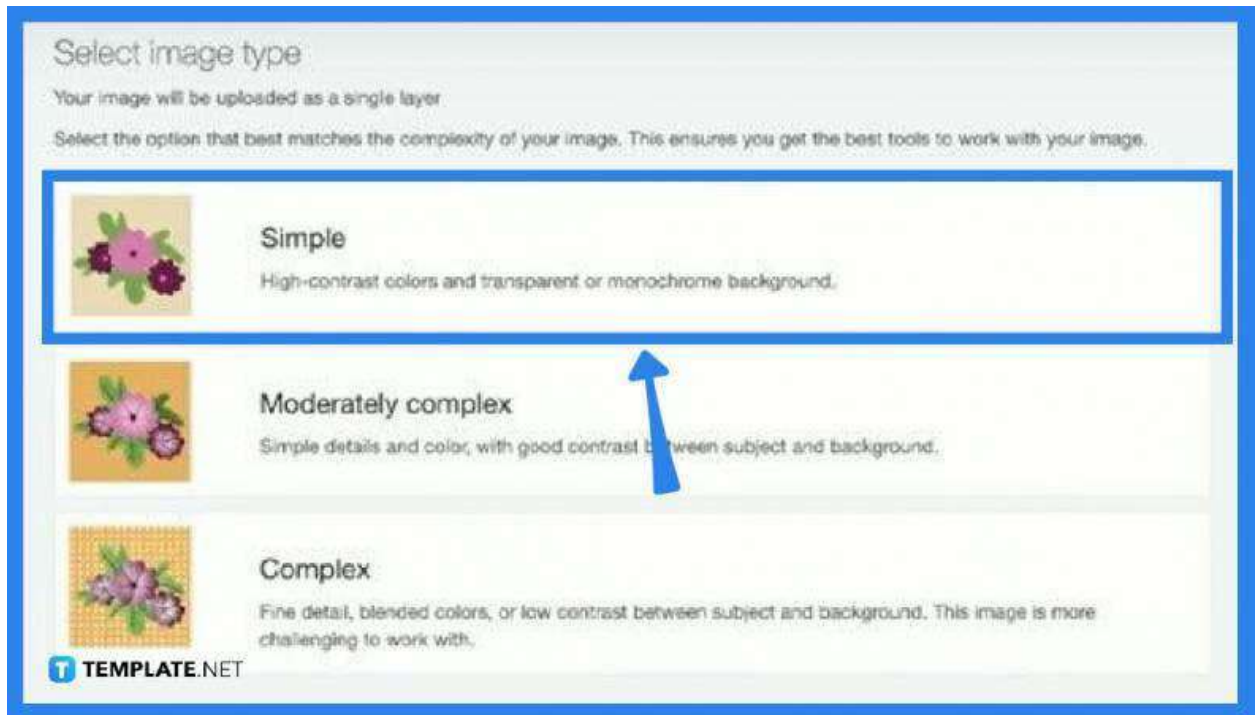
Select image type

Your image will be uploaded as a single layer

Select the option that best matches the complexity of your image. This ensures you get the best tools to work with your image.

Simple

High-contrast colors and transparent or monochrome background.

Moderately complex

Simple details and color, with good contrast b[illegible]ween subject and background.

Complex

Fine detail, blended colors, or low contrast between subject and background. This image is more challenging to work with.

TEMPLATE.NET